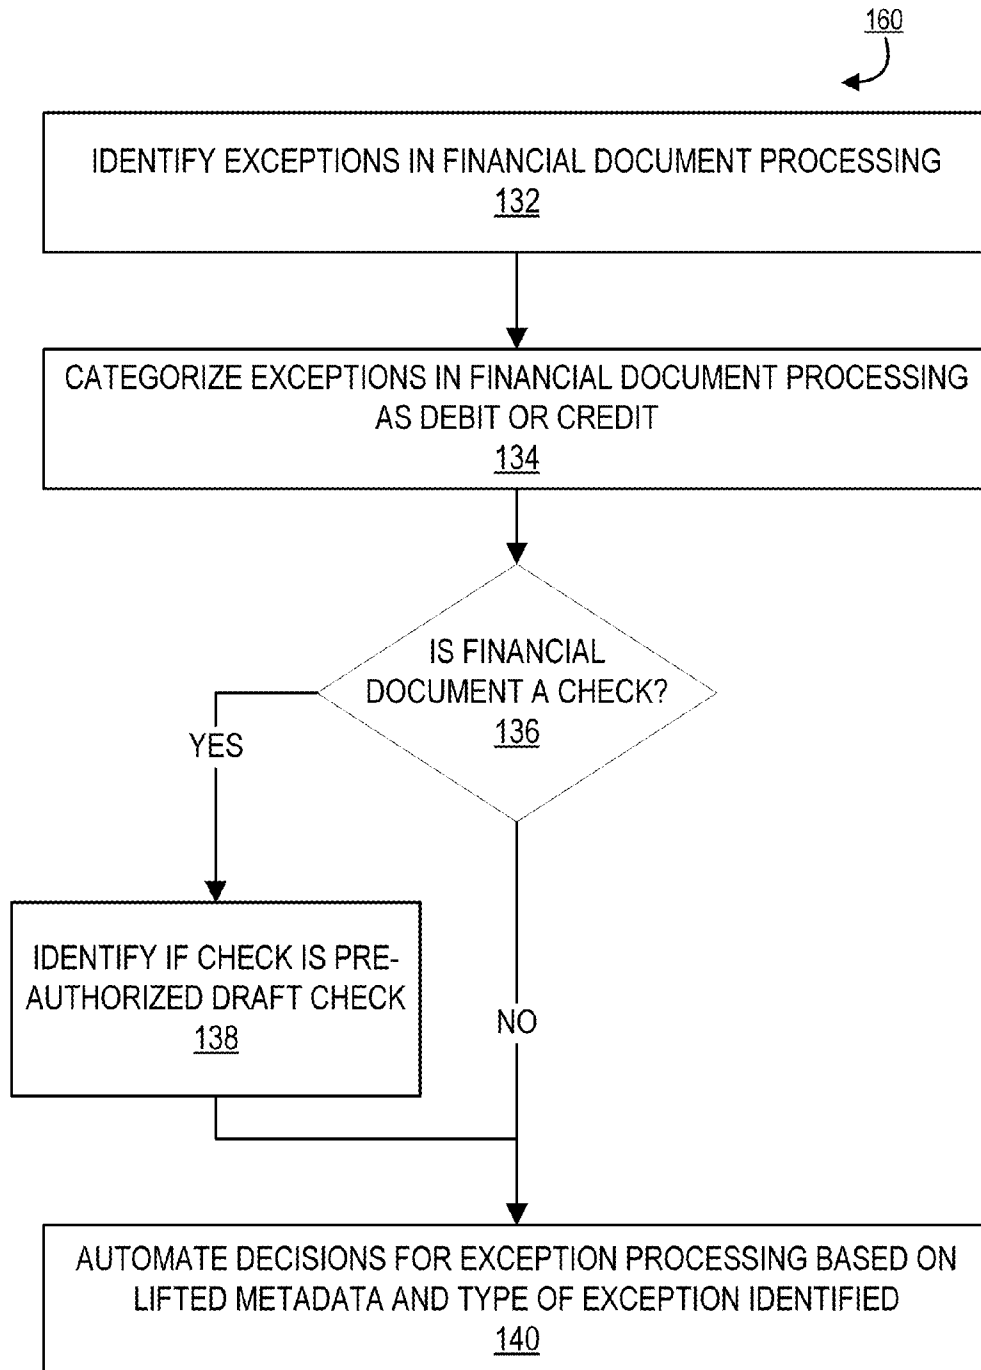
160

IDENTIFY EXCEPTIONS IN FINANCIAL DOCUMENT PROCESSING
132

CATEGORIZE EXCEPTIONS IN FINANCIAL DOCUMENT PROCESSING AS DEBIT OR CREDIT
134

IS FINANCIAL DOCUMENT A CHECK?
136

YES

IDENTIFY IF CHECK IS PRE-AUTHORIZED DRAFT CHECK
138

NO

AUTOMATE DECISIONS FOR EXCEPTION PROCESSING BASED ON LIFTED METADATA AND TYPE OF EXCEPTION IDENTIFIED
140